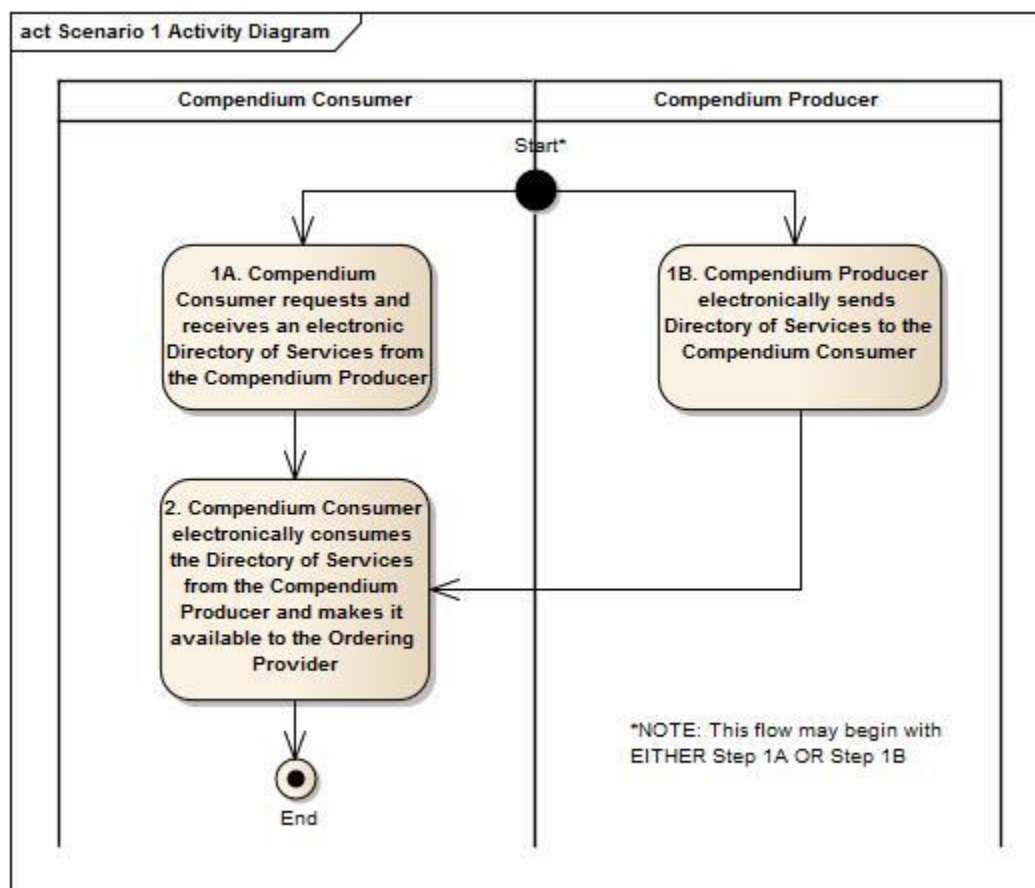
act Scenario 1 Activity Diagram

Compendium Consumer

Compendium Producer

Start*

1A. Compendium Consumer requests and receives an electronic Directory of Services from the Compendium Producer

1B. Compendium Producer electronically sends Directory of Services to the Compendium Consumer

2. Compendium Consumer electronically consumes the Directory of Services from the Compendium Producer and makes it available to the Ordering Provider

*NOTE: This flow may begin with EITHER Step 1A OR Step 1B

End